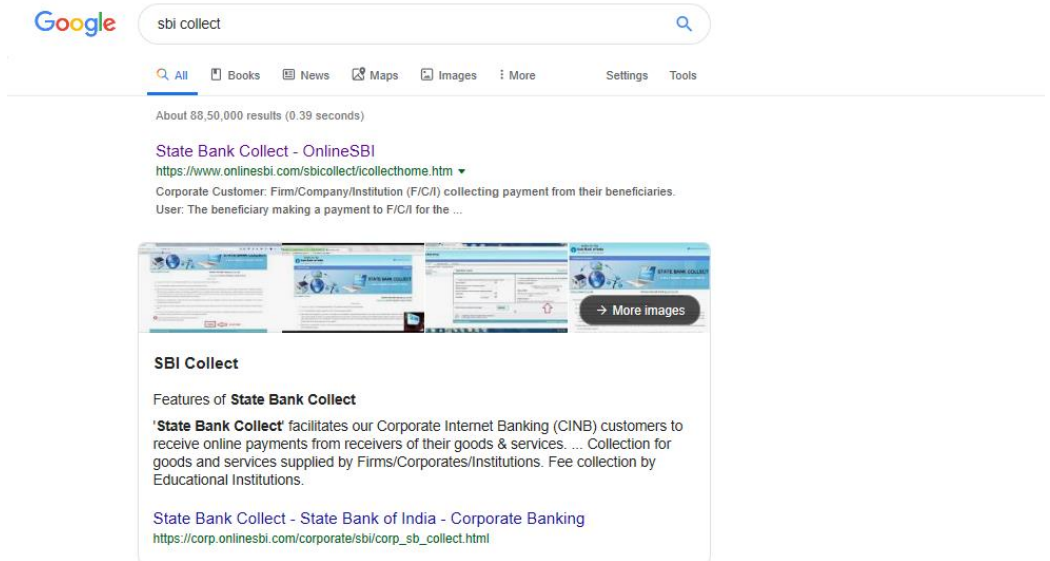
Google

sbi collect

All Books News Maps Images More Settings Tools

About 88,50,000 results (0.39 seconds)

State Bank Collect - OnlineSBI
https://www.onlinesbi.com/sbicollect/icollecthome.htm ▾
Corporate Customer: Firm/Company/Institution (F/C/I) collecting payment from their beneficiaries. User: The beneficiary making a payment to F/C/I for the ...

STATE BANK COLLECT

→ More images

SBI Collect

Features of State Bank Collect

'State Bank Collect' facilitates our Corporate Internet Banking (CINB) customers to receive online payments from receivers of their goods & services. ... Collection for goods and services supplied by Firms/Corporates/Institutions. Fee collection by Educational Institutions.

State Bank Collect - State Bank of India - Corporate Banking
https://corp.onlinesbi.com/corporate/sbi/corp_sb_collect.html